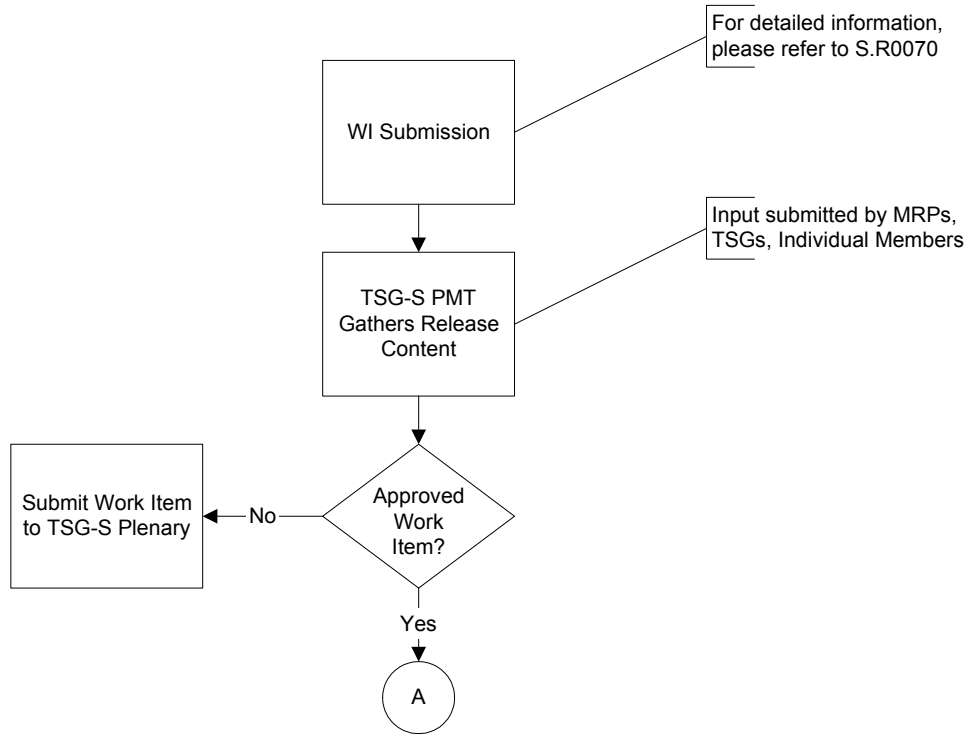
For detailed information, please refer to S.R0070

WI Submission

Input submitted by MRPs, TSGs, Individual Members

TSG-S PMT Gathers Release Content

Approved Work Item?

No

Submit Work Item to TSG-S Plenary

Yes

A